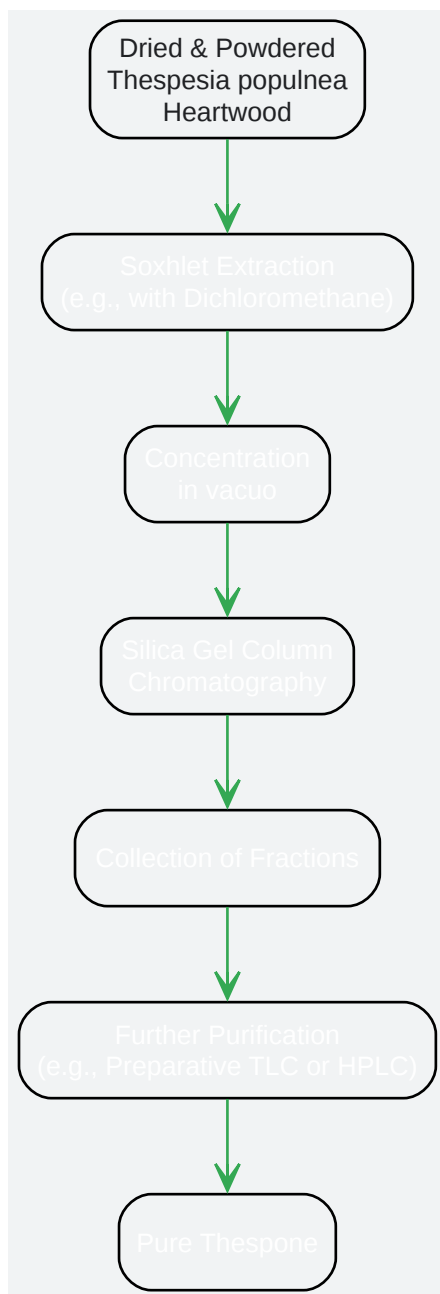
Dried & Powdered Thespesia populnea Heartwood

Soxhlet Extraction (e.g., with Dichloromethane)

Concentration in vacuo

Silica Gel Column Chromatography

Collection of Fractions

Further Purification (e.g., Preparative TLC or HPLC)

Pure Thespone